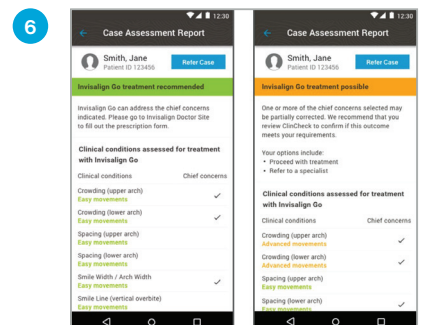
6

12:30

Case Assessment Report

Smith, Jane
Patient ID 123456

Refer Case

Invisalign Go treatment recommended

Invisalign Go can address the chief concerns indicated. Please go to Invisalign Doctor Site to fill out the prescription form.

Clinical conditions assessed for treatment with Invisalign Go

| Clinical conditions | Chief concerns |
|---|---|
| Crowding (upper arch) Easy movements | ✓ |
| Crowding (lower arch) Easy movements | ✓ |
| Spacing (upper arch) Easy movements | |
| Spacing (lower arch) Easy movements | |
| Smile Width / Arch Width Easy movements | ✓ |
| Smile Line (vertical overbite) Easy movements | |

12:30

Case Assessment Report

Smith, Jane
Patient ID 123456

Refer Case

Invisalign Go treatment possible

One or more of the chief concerns selected may be partially corrected. We recommend that you review ClinCheck to confirm if this outcome meets your requirements.

Your options include:
• Proceed with treatment
• Refer to a specialist

Clinical conditions assessed for treatment with Invisalign Go

| Clinical conditions | Chief concerns |
|---|---|
| Crowding (upper arch) Advanced movements | ✓ |
| Crowding (lower arch) Advanced movements | ✓ |
| Spacing (upper arch) Easy movements | |
| Spacing (lower arch) Easy movements | ✓ |